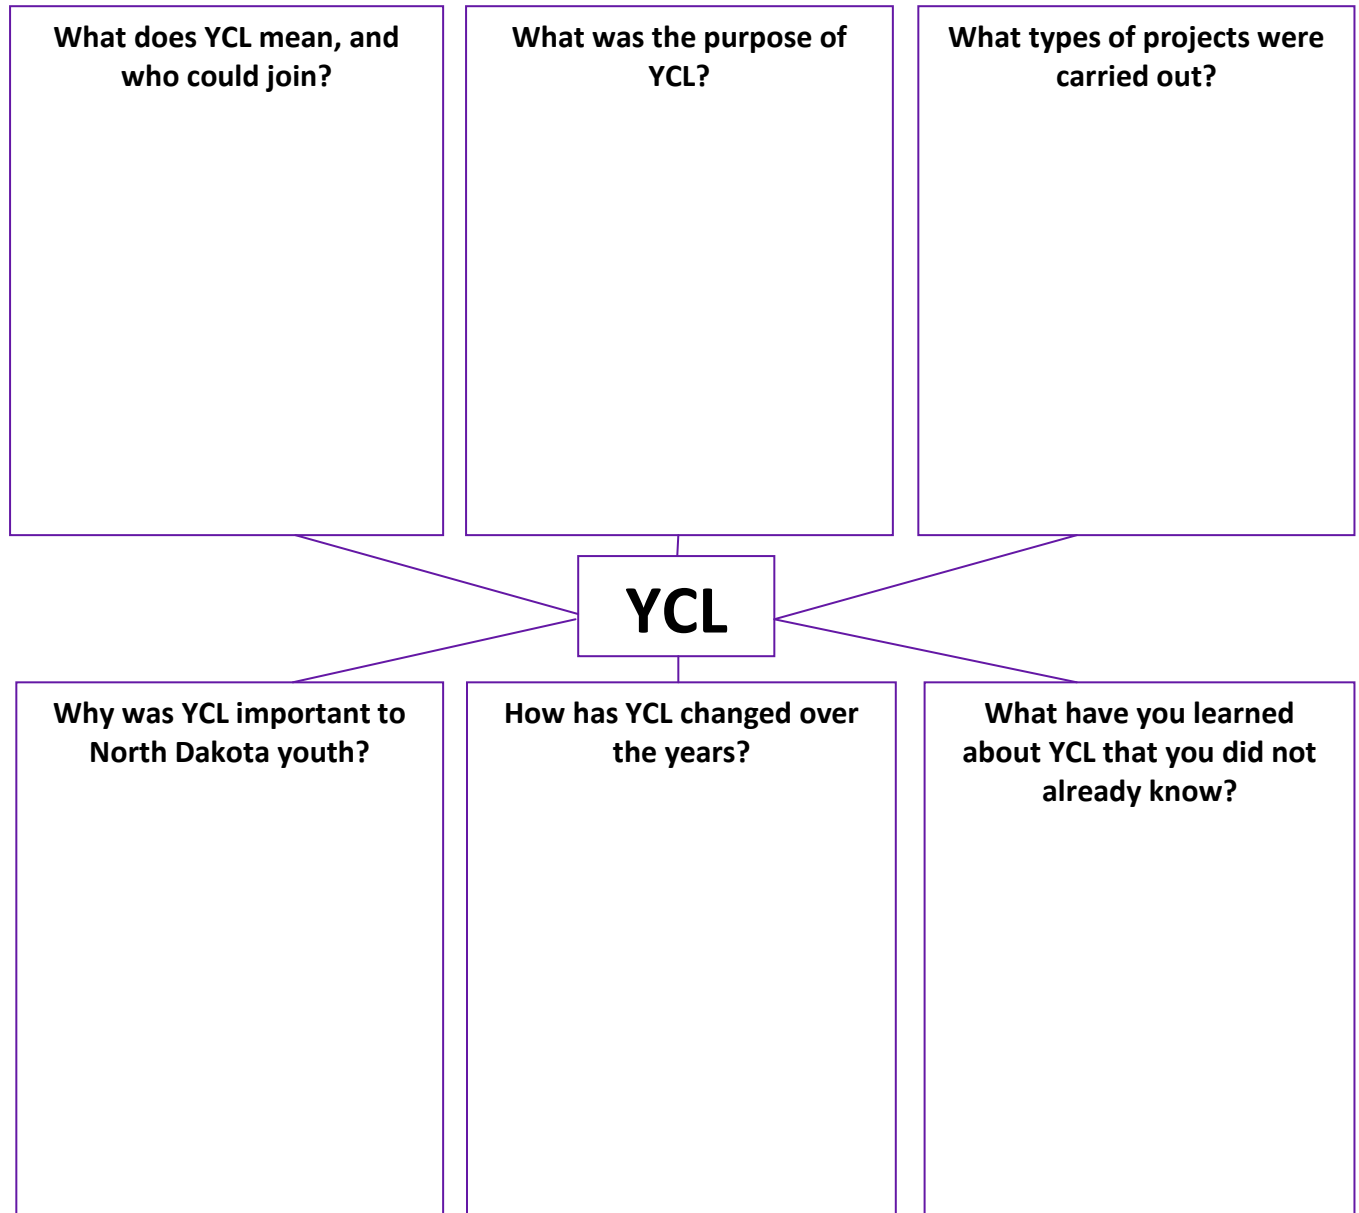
What does YCL mean, and who could join?

What was the purpose of YCL?

What types of projects were carried out?

YCL

Why was YCL important to North Dakota youth?

How has YCL changed over the years?

What have you learned about YCL that you did not already know?